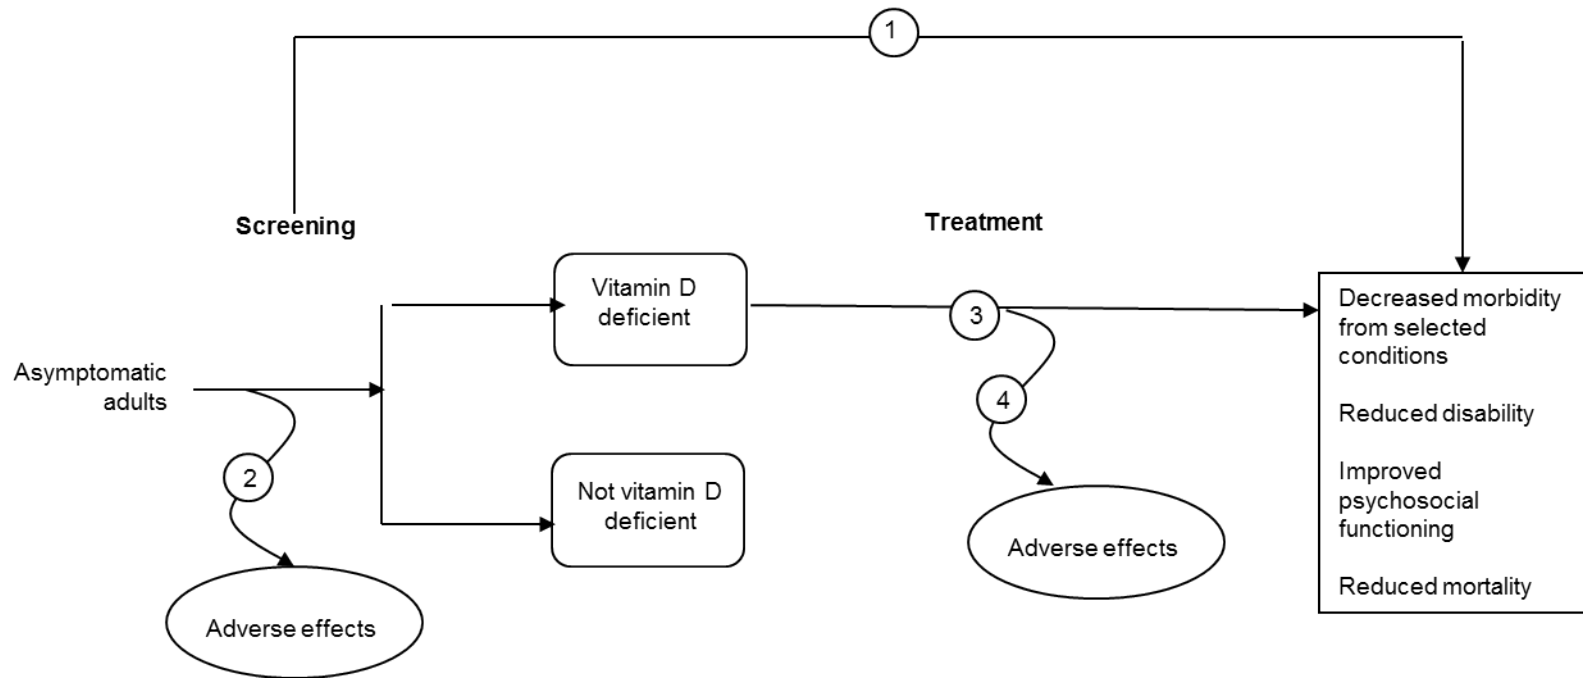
1

Screening

Treatment

Asymptomatic adults

2

Adverse effects

Vitamin D deficient

Not vitamin D deficient

3

4

Adverse effects

Decreased morbidity from selected conditions

Reduced disability

Improved psychosocial functioning

Reduced mortality